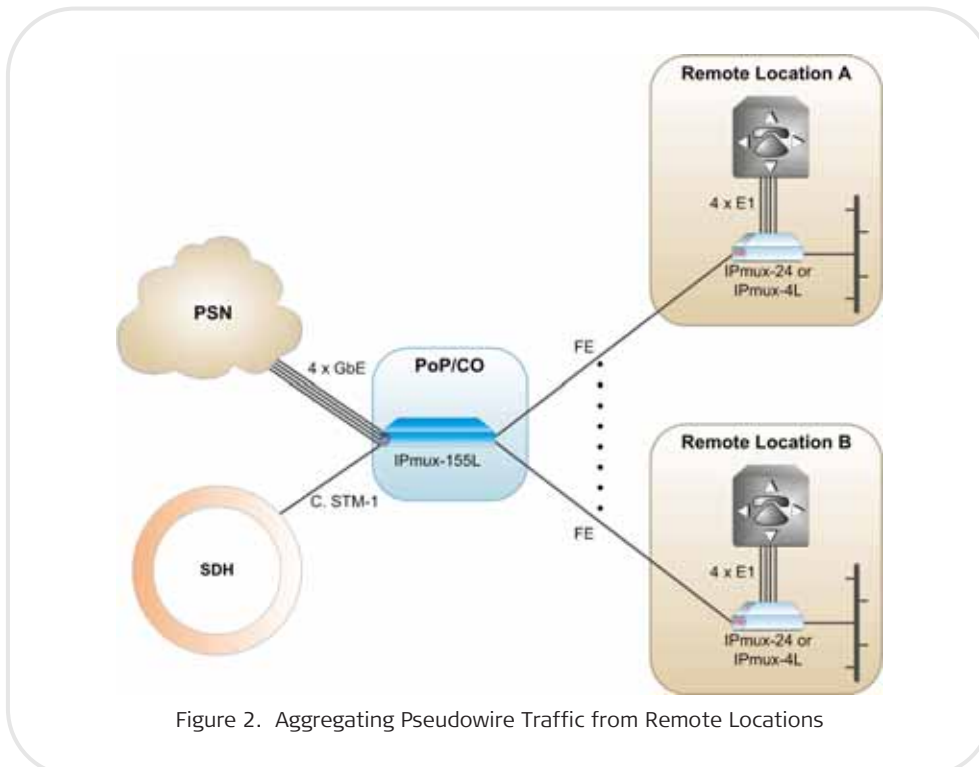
Remote Location A

4 x E1

IPmux-24 or IPmux-4L

PSN

4 x GbE

PoP/CO

FE

IPmux-155L

C. STM-1

FE

Remote Location B

4 x E1

SDH

IPmux-24 or IPmux-4L

Figure 2. Aggregating Pseudowire Traffic from Remote Locations